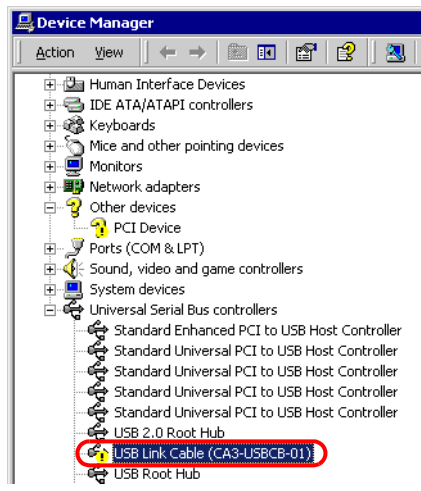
Device Manager

Action View

Human Interface Devices
IDE ATA/ATAPI controllers
Keyboards
Mice and other pointing devices
Monitors
Network adapters
Other devices
PCI Device
Ports (COM & LPT)
Sound, video and game controllers
System devices
Universal Serial Bus controllers
Standard Enhanced PCI to USB Host Controller
Standard Universal PCI to USB Host Controller
Standard Universal PCI to USB Host Controller
Standard Universal PCI to USB Host Controller
Standard Universal PCI to USB Host Controller
USB 2.0 Root Hub
USB Link Cable (CA3-USBCB-01)
USB Root Hub